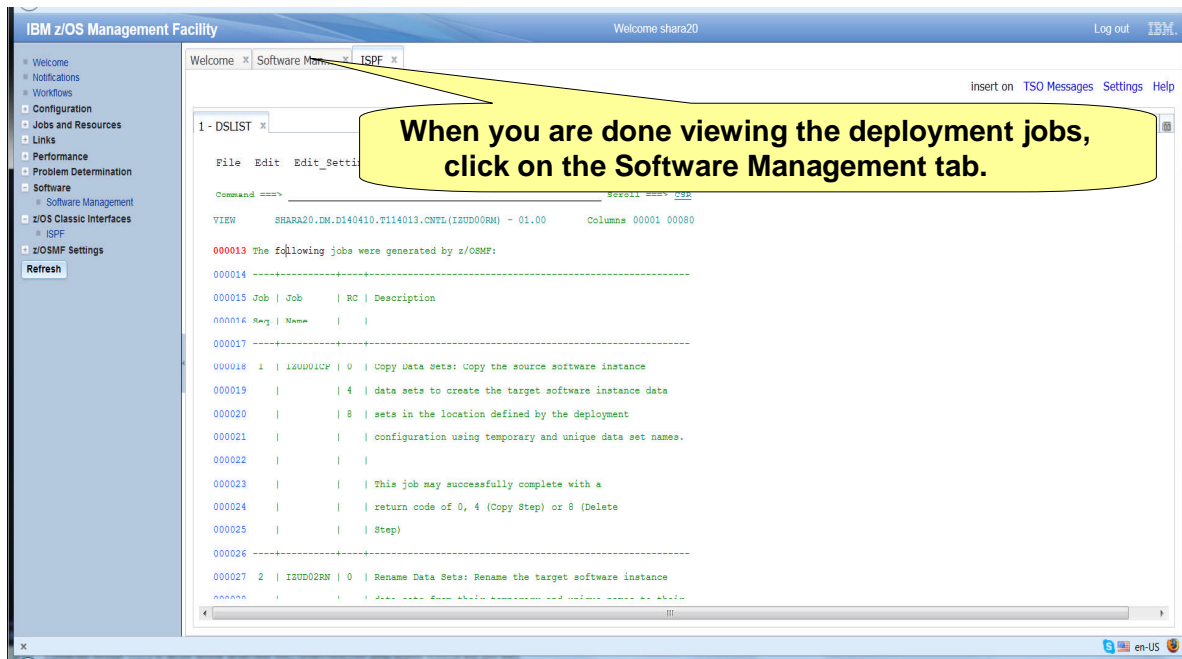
IBM z/OS Management Facility

Welcome shara20

Log out IBM.

Welcome
Notifications
Workflows
Configuration
Jobs and Resources
Links
Performance
Problem Determination
Software
Software Management
z/OS Classic Interfaces
ISPF
z/OSMF Settings
Refresh

Welcome × Software Man... × ISPF ×

insert on TSO Messages Settings Help

1 - DSLIST ×

When you are done viewing the deployment jobs, click on the Software Management tab.

File Edit Edit_Settin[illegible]

Command ===> Scroll ===> CSR

VIEW SHARA20.DM.D140410.T114013.CNTL(IZUD00RM) - 01.00 Columns 00001 00080

000013 The following jobs were generated by z/OSMF:
000014 -----+----------+----+------------------------------------------------------
000015 Job | Job | RC | Description
000016 Seq | Name | |
000017 -----+----------+----+------------------------------------------------------
000018 1 | IZUD01CP | 0 | Copy Data Sets: Copy the source software instance
000019 | | 4 | data sets to create the target software instance data
000020 | | 8 | sets in the location defined by the deployment
000021 | | | configuration using temporary and unique data set names.
000022 | | |
000023 | | | This job may successfully complete with a
000024 | | | return code of 0, 4 (Copy Step) or 8 (Delete
000025 | | | Step)
000026 -----+----------+----+------------------------------------------------------
000027 2 | IZUD02RN | 0 | Rename Data Sets: Rename the target software instance
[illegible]

×

en-US